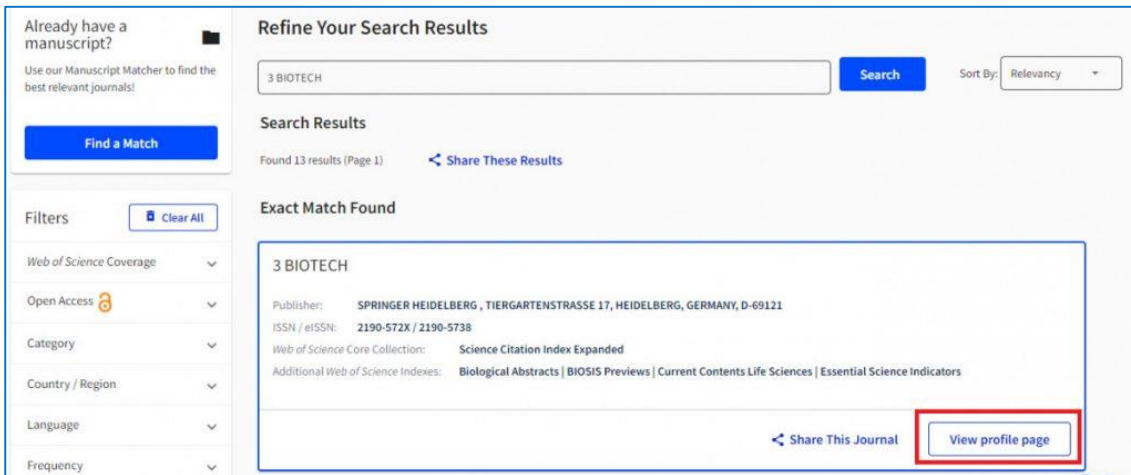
Already have a manuscript?

Use our Manuscript Matcher to find the best relevant journals!

Find a Match

Filters

Clear All

Web of Science Coverage

Open Access

Category

Country / Region

Language

Frequency

Refine Your Search Results

3 BIOTECH

Search

Sort By: Relevancy

Search Results

Found 13 results (Page 1)

Share These Results

Exact Match Found

3 BIOTECH

Publisher: SPRINGER HEIDELBERG , TIERGARTENSTRASSE 17, HEIDELBERG, GERMANY, D-69121

ISSN / eISSN: 2190-572X / 2190-5738

Web of Science Core Collection: Science Citation Index Expanded

Additional Web of Science Indexes: Biological Abstracts | BIOSIS Previews | Current Contents Life Sciences | Essential Science Indicators

Share This Journal

View profile page